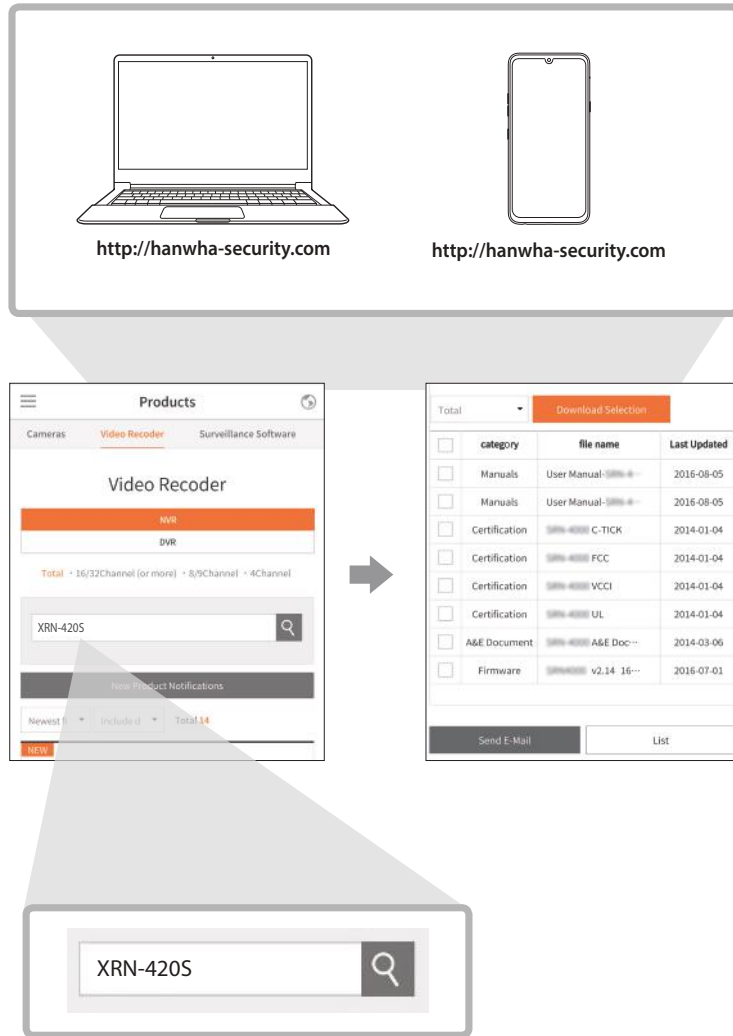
http://hanwha-security.com

http://hanwha-security.com

Products

Cameras Video Recoder Surveillance Software

Video Recoder

NVR

DVR

Total · 16/32Channel (or more) · 8/9Channel · 4Channel

XRN-420S

New Product Notifications

Newest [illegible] Included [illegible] Total 14

NEW

Total Download Selection

| | category | file name | Last Updated |
|---|---|---|---|
| | Manuals | User Manual-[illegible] | 2016-08-05 |
| | Manuals | User Manual-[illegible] | 2016-08-05 |
| | Certification | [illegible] C-TICK | 2014-01-04 |
| | Certification | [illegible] FCC | 2014-01-04 |
| | Certification | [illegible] VCCI | 2014-01-04 |
| | Certification | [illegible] UL | 2014-01-04 |
| | A&E Document | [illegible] A&E Doc··· | 2014-03-06 |
| | Firmware | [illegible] v2.14 16··· | 2016-07-01 |

Send E-Mail List

XRN-420S